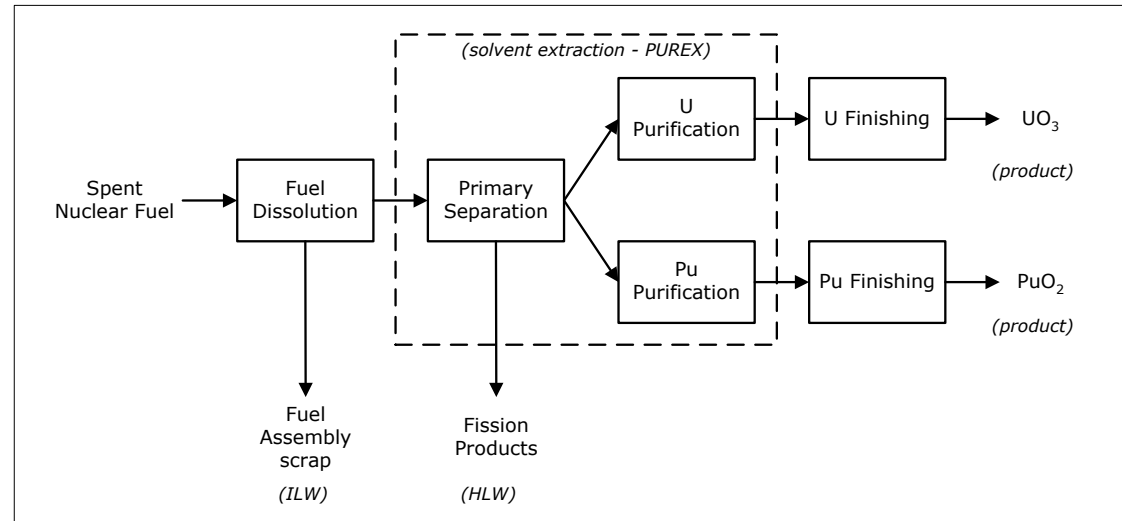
(solvent extraction - PUREX)

Spent Nuclear Fuel

Fuel Dissolution

Primary Separation

U Purification

U Finishing

$UO_3$

(product)

Pu Purification

Pu Finishing

$PuO_2$

(product)

Fuel Assembly scrap

(ILW)

Fission Products

(HLW)